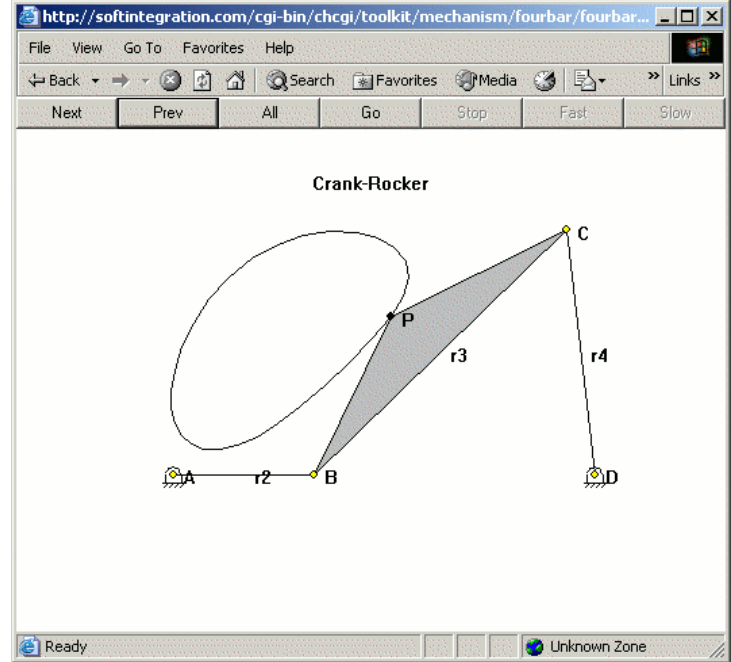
http://softintegration.com/cgi-bin/chcgi/toolkit/mechanism/fourbar/fourbar...

File View Go To Favorites Help

Back Search Favorites Media Links

Next Prev All Go Stop Fast Slow

Crank-Rocker

C

P

r3

r4

A r2 B D

Ready Unknown Zone